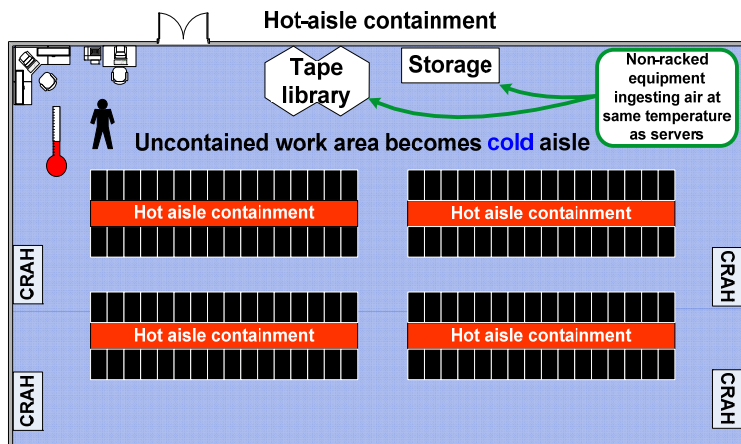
Hot-aisle containment

Tape library

Storage

Non-racked equipment ingesting air at same temperature as servers

Uncontained work area becomes cold aisle

Hot aisle containment

Hot aisle containment

CRAH

CRAH

Hot aisle containment

Hot aisle containment

CRAH

CRAH